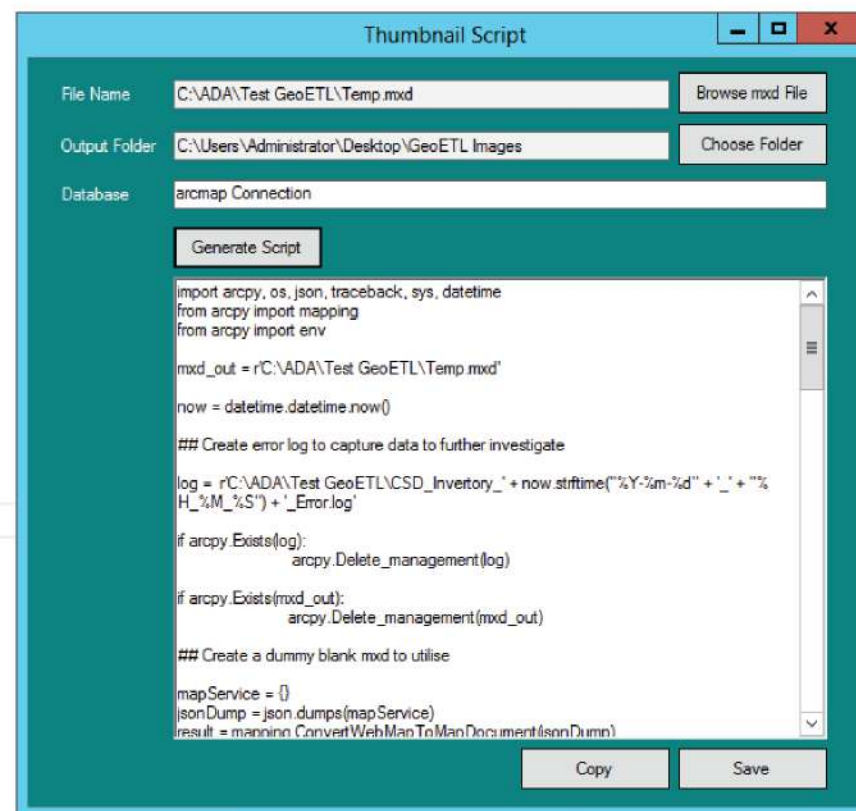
Thumbnail Script

File Name C:\ADA\Test GeoETL\Temp.mxd Browse mxd File

Output Folder C:\Users\Administrator\Desktop\GeoETL Images Choose Folder

Database arcmap Connection

Generate Script

import arcpy, os, json, traceback, sys, datetime
from arcpy import mapping
from arcpy import env

mxd_out = r'C:\ADA\Test GeoETL\Temp.mxd'

now = datetime.datetime.now()

## Create error log to capture data to further investigate

log = r'C:\ADA\Test GeoETL\CSD_Invertory_' + now.strftime("%Y-%m-%d" + '_' + "%H_%M_%S") + '_Error.log'

if arcpy.Exists(log):
arcpy.Delete_management(log)

if arcpy.Exists(mxd_out):
arcpy.Delete_management(mxd_out)

## Create a dummy blank mxd to utilise

mapService = {}
jsonDump = json.dumps(mapService)
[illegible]

Copy Save